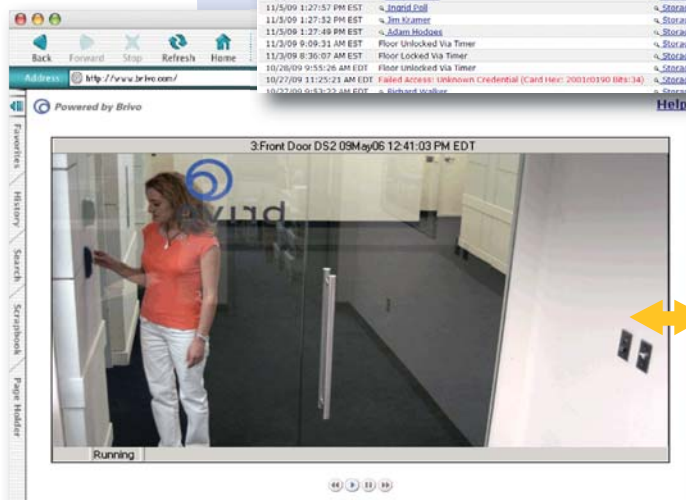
| | | |
|---|---|---|
| 11/5/09 1:27:57 PM EST | Ingrid Poll | Storag |
| 11/5/09 1:27:52 PM EST | Jim Kramer | Storag |
| 11/5/09 1:27:49 PM EST | Adam Hodges | Storag |
| 11/3/09 9:09:31 AM EST | Floor Unlocked Via Timer | Storag |
| 11/3/09 8:36:07 AM EST | Floor Locked Via Timer | Storag |
| 10/28/09 9:55:26 AM EDT | Floor Unlocked Via Timer | Storag |
| 10/27/09 11:25:21 AM EDT | Failed Access: Unknown Credential (Card Hex: 2001c0190 Bits:34) | Storag |
| 10/27/09 9:53:22 AM EDT | Richard Walker | Storag |

Back Forward Stop Refresh Home

Address http://www.brivo.com/

Powered by Brivo

Help

Favorites History Search Scrapbook Page Holder

3:Front Door DS2 09May06 12:41:03 PM EDT

brivo

Running